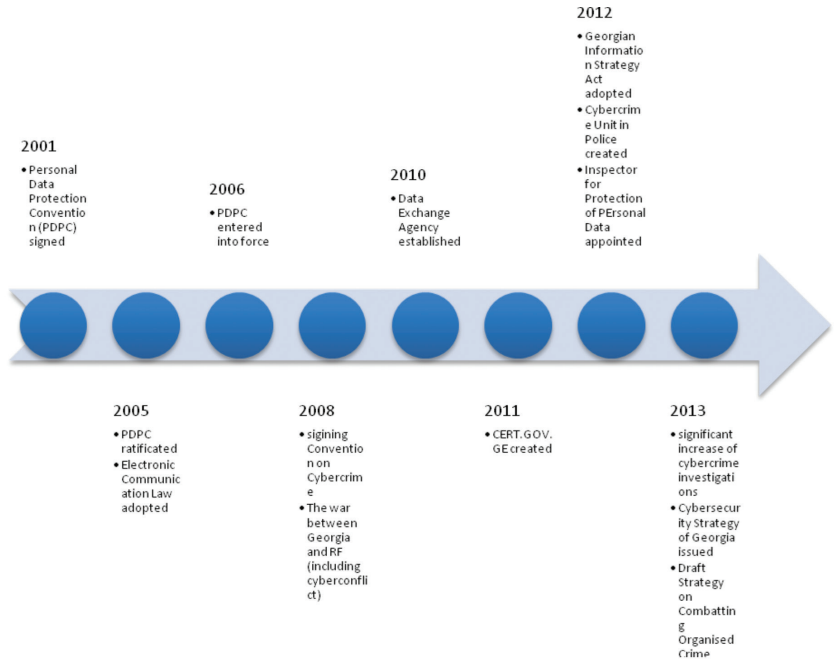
2001
• Personal Data Protection Convention (PDPC) signed

2006
• PDPC entered into force

2010
• Data Exchange Agency established

2012
• Georgian Information Strategy Act adopted
• Cybercrime Unit in Police created
• Inspector for Protection of PErsonal Data appointed

2005
• PDPC ratificated
• Electronic Communication Law adopted

2008
• sigining Convention on Cybercrime
• The war between Georgia and RF (including cyberconflict)

2011
• CERT.GOV.GE created

2013
• significant increase of cybercrime investigations
• Cybersecurity Strategy of Georgia issued
• Draft Strategy on Combatting Organised Crime